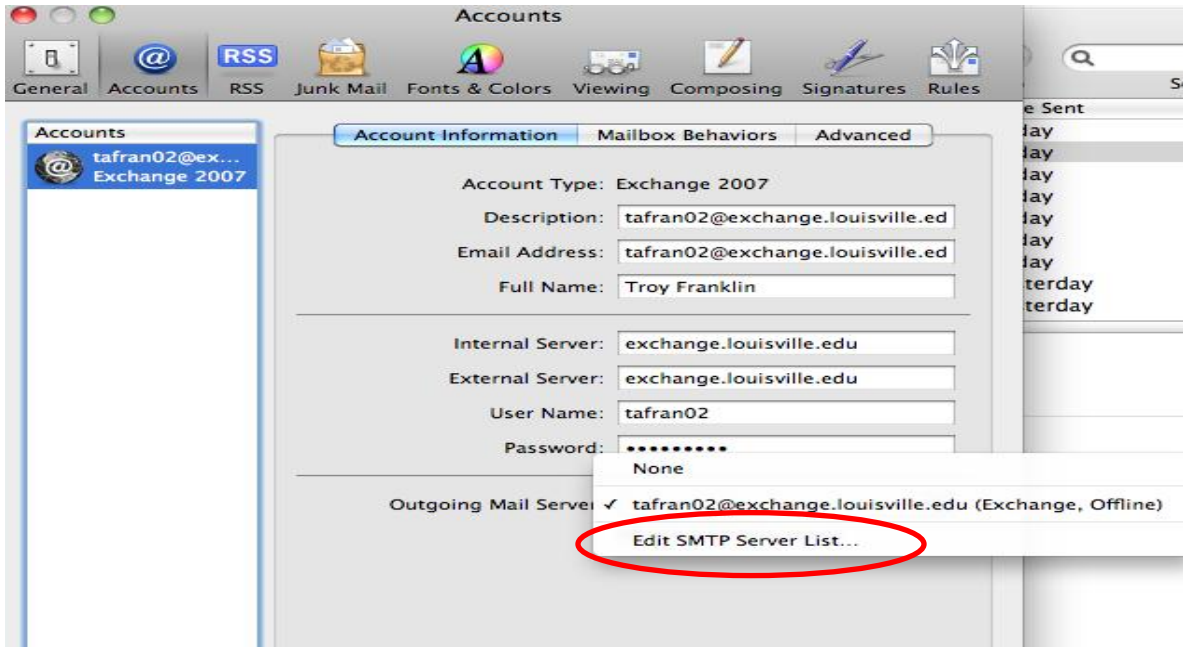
Accounts

General Accounts RSS Junk Mail Fonts & Colors Viewing Composing Signatures Rules

Accounts

tafran02@ex...
Exchange 2007

Account Information Mailbox Behaviors Advanced

Account Type: Exchange 2007

Description: tafran02@exchange.louisville.ed

Email Address: tafran02@exchange.louisville.ed

Full Name: Troy Franklin

Internal Server: exchange.louisville.edu

External Server: exchange.louisville.edu

User Name: tafran02

Password: •••••••••

Outgoing Mail Server

None

✓ tafran02@exchange.louisville.edu (Exchange, Offline)

Edit SMTP Server List...

Se

e Sent
day
day
day
day
day
day
day
terday
terday